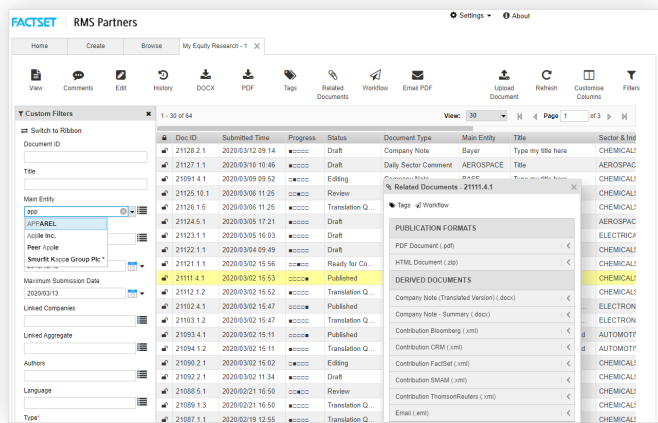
FACTSET | RMS Partners

Settings ▾ About

Home | Create | Browse | My Equity Research - 1

View | Comments | Edit | History | DOCX | PDF | Tags | Related Documents | Workflow | Email PDF | Upload Document | Refresh | Customise Columns | Filters

Custom Filters

Switch to Ribbon

Document ID

Title

Main Entity

app

APPAREL
Apple Inc.
Peer Apple
Smurfit Kappa Group Plc *

Maximum Submission Date

2020/03/13

Linked Companies

Linked Aggregate

Authors

Language

Type*

1 - 30 of 64

View: 30 | Page 1 of 3

| | Doc ID | Submitted Time | Progress | Status | Document Type | Main Entity | Title | Sector & Ind |
|---|---|---|---|---|---|---|---|---|
| | 21128.2.1 | 2020/03/12 09:14 | | Draft | Company Note | Bayer | Type my title here | CHEMICALS |
| | 21127.1.1 | 2020/03/10 10:46 | | Draft | Daily Sector Comment | AEROSPACE | Type my title here | AEROSPAC |
| | 21091.4.1 | 2020/03/09 09:52 | | Editing | Company Note | BASF | Type my title here | CHEMICALS |
| | 21125.10.1 | 2020/03/06 11:25 | | Review | | | | CHEMICALS |
| | 21126.1.5 | 2020/03/06 11:25 | | Translation Q... | | | | CHEMICALS |
| | 21124.5.1 | 2020/03/05 17:21 | | Draft | | | | AEROSPAC |
| | 21123.1.1 | 2020/03/05 16:03 | | Draft | | | | ELECTRICA |
| | 21122.1.1 | 2020/03/04 09:49 | | Draft | | | | CHEMICALS |
| | 21121.1.1 | 2020/03/02 15:56 | | Ready for Co... | | | | CHEMICALS |
| | 21111.4.1 | 2020/03/02 15:53 | | Published | | | | CHEMICALS |
| | 21112.1.2 | 2020/03/02 15:52 | | Translation Q... | | | | CHEMICALS |
| | 21102.4.1 | 2020/03/02 15:47 | | Published | | | | ELECTRON |
| | 21103.1.2 | 2020/03/02 15:47 | | Translation Q... | | | | ELECTRON |
| | 21093.4.1 | 2020/03/02 15:11 | | Published | | | d | AUTOMOTI |
| | 21094.1.2 | 2020/03/02 15:11 | | Translation Q... | | | d | AUTOMOTI |
| | 21090.2.1 | 2020/03/02 15:02 | | Editing | | | | CHEMICALS |
| | 21092.2.1 | 2020/03/02 11:34 | | Draft | | | | CHEMICALS |
| | 21088.5.1 | 2020/02/21 16:50 | | Review | | | | CHEMICALS |
| | 21089.1.3 | 2020/02/21 16:50 | | Translation Q... | | | | CHEMICALS |
| | 21087.1.1 | 2020/02/19 12:55 | | Translation Q... | | | | CHEMICALS |

Related Documents - 21111.4.1

Tags | Workflow

PUBLICATION FORMATS
PDF Document (.pdf)
HTML Document (.zip)

DERIVED DOCUMENTS
Company Note (Translated Version) (.docx)
Company Note - Summary (.docx)
Contribution Bloomberg (.xml)
Contribution CRM (.xml)
Contribution FactSet (.xml)
Contribution SMAM (.xml)
Contribution ThomsonReuters (.xml)
Email (.eml)